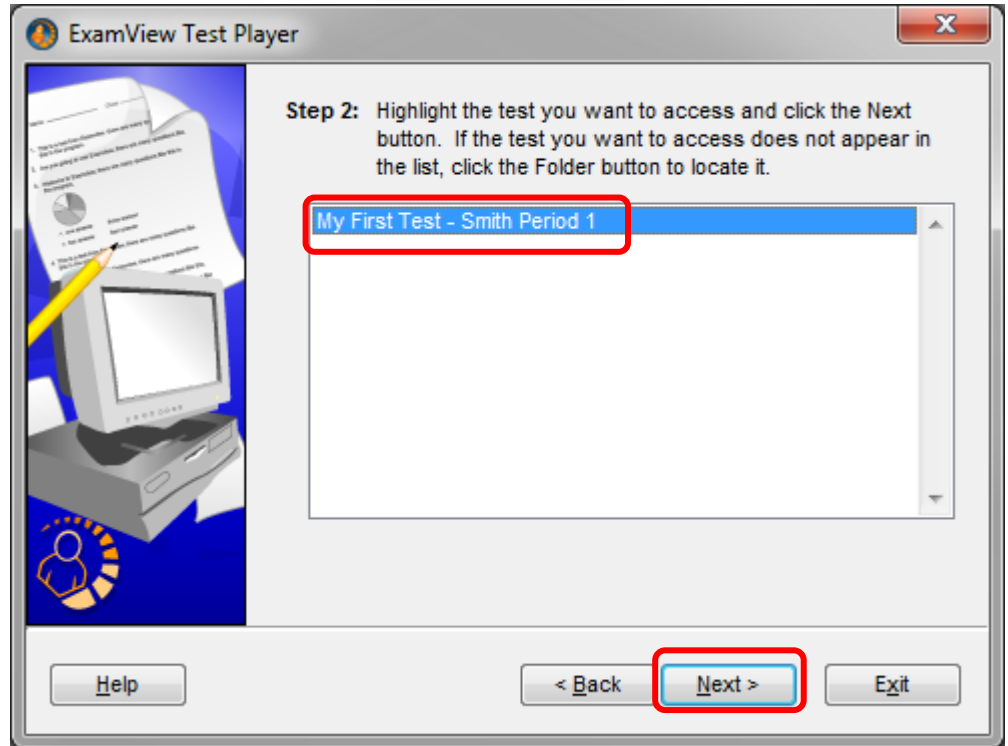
ExamView Test Player

Step 2: Highlight the test you want to access and click the Next button. If the test you want to access does not appear in the list, click the Folder button to locate it.

My First Test - Smith Period 1

Help

< Back

Next >

Exit